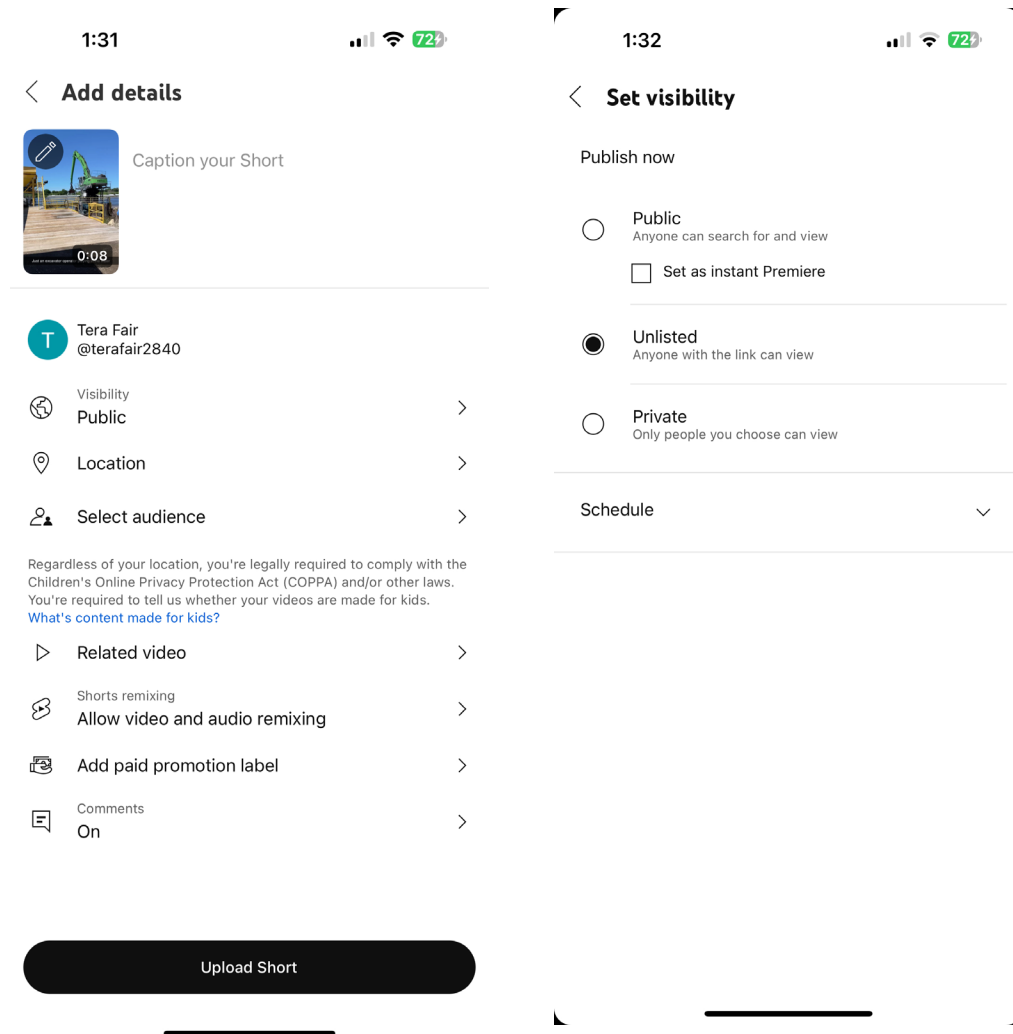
1:31

72

Add details

0:08

Caption your Short

T

Tera Fair
@terafair2840

Visibility
Public

Location

Select audience

Regardless of your location, you're legally required to comply with the Children's Online Privacy Protection Act (COPPA) and/or other laws. You're required to tell us whether your videos are made for kids.
What's content made for kids?

Related video

Shorts remixing
Allow video and audio remixing

Add paid promotion label

Comments
On

Upload Short

1:32

72

Set visibility

Publish now

Public
Anyone can search for and view

Set as instant Premiere

Unlisted
Anyone with the link can view

Private
Only people you choose can view

Schedule